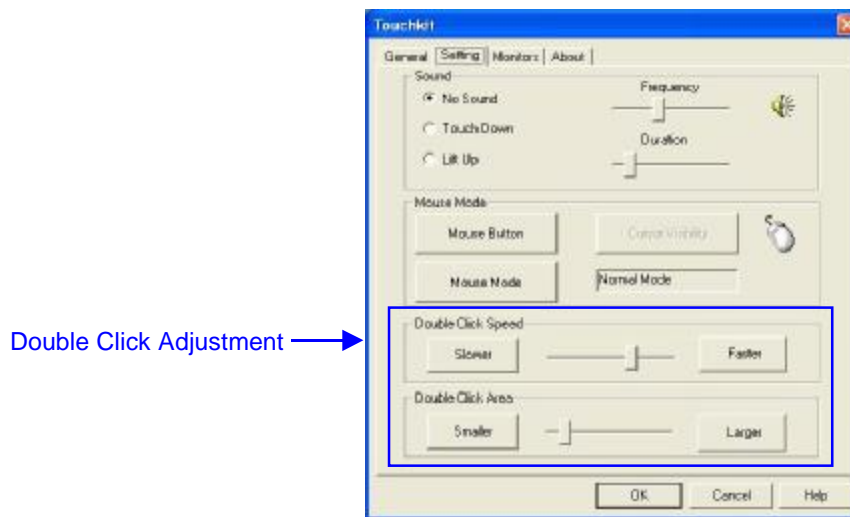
Touchkit

General | Setting | Monitors | About

Sound

No Sound

TouchDown

Lift Up

Frequency

Duration

Mouse Mode

Mouse Button

Cursor Visibility

Mouse Mode

Normal Mode

Double Click Adjustment

Double Click Speed

Slower

Faster

Double Click Area

Smaller

Larger

OK

Cancel

Help